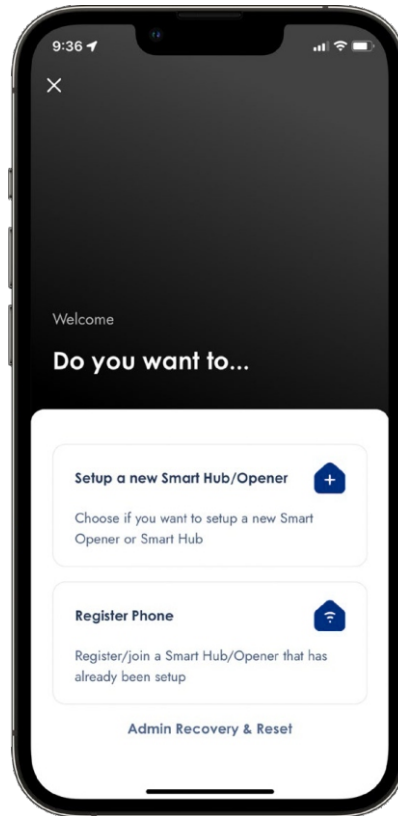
9:36

×

Welcome

Do you want to...

Setup a new Smart Hub/Opener

+

Choose if you want to setup a new Smart Opener or Smart Hub

Register Phone

Register/join a Smart Hub/Opener that has already been setup

Admin Recovery & Reset